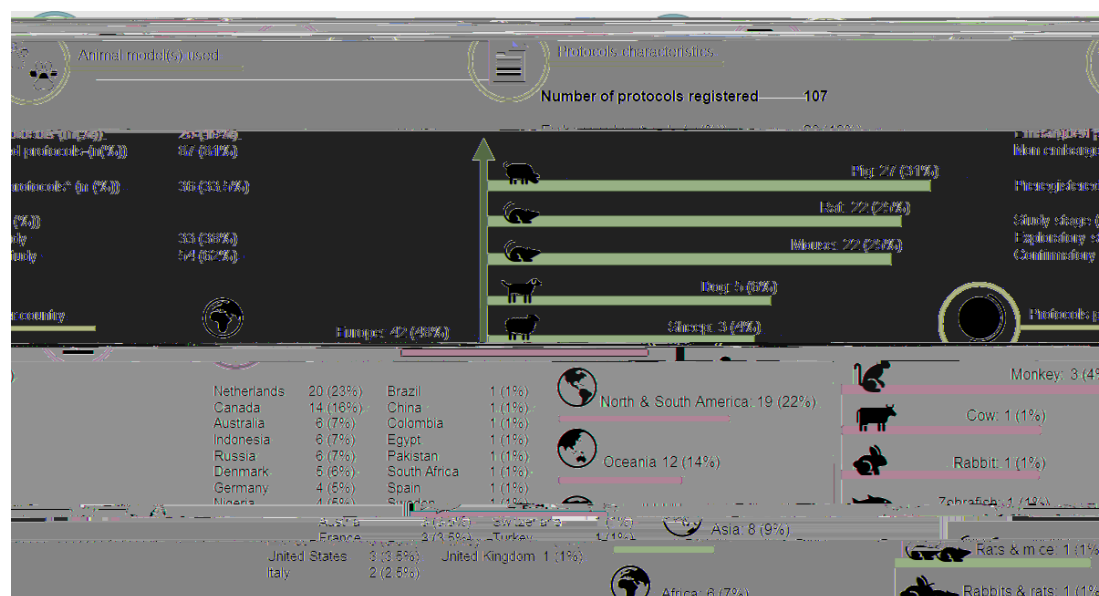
Animal model(s) used

Protocols characteristics

Number of protocols registered 107

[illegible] 29 (27%)
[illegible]d protocols (n (%)) 87 (81%)

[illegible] protocols* (n (%)) 36 (33.5%)

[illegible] (%))
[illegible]ly 33 (38%)
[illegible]udy 54 (62%)

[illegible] country

Pig: 27 (31%)
Rat: 22 (25%)
Mouse: 22 (25%)
Dog: 5 (6%)
Sheep: 3 (4%)

Europe: 42 (48%)

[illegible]
Non embargo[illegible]
Preregistered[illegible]
Study stage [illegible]
Exploratory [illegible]
Confirmatory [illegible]

Protocols p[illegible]

| Netherlands | 20 (23%) | Brazil | 1 (1%) |
|---|---|---|---|
| Canada | 14 (16%) | China | 1 (1%) |
| Australia | 6 (7%) | Colombia | 1 (1%) |
| Indonesia | 6 (7%) | Egypt | 1 (1%) |
| Russia | 6 (7%) | Pakistan | 1 (1%) |
| Denmark | 5 (6%) | South Africa | 1 (1%) |
| Germany | 4 (5%) | Spain | 1 (1%) |
| Nigeria | 4 (5%) | Sweden | 1 (1%) |
| Austria | 3 (3.5%) | Switzerland | 1 (1%) |
| France | 3 (3.5%) | Turkey | 1 (1%) |
| United States | 3 (3.5%) | United Kingdom | 1 (1%) |
| Italy | 2 (2.5%) | | |

North & South America: 19 (22%)
Oceania 12 (14%)
Asia: 8 (9%)
Africa: 6 (7%)

Monkey: 3 (4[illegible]
Cow: 1 (1%)
Rabbit: 1 (1%)
Zebrafish: 1 (1%)
Rats & mice: 1 (1%)
Rabbits & rats: 1 (1%)